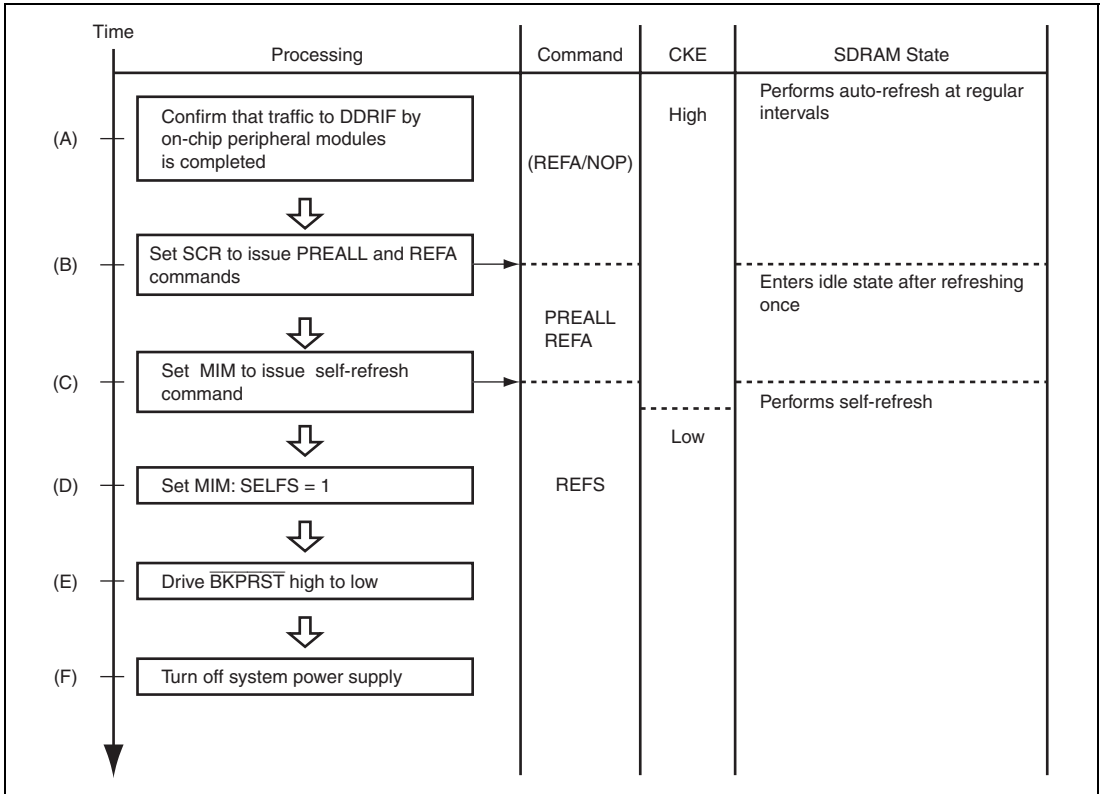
Time

| Processing | Command | CKE | SDRAM State |
|---|---|---|---|
| (A) Confirm that traffic to DDRIF by on-chip peripheral modules is completed | (REFA/NOP) | High | Performs auto-refresh at regular intervals |
| (B) Set SCR to issue PREALL and REFA commands | PREALL REFA | | Enters idle state after refreshing once |
| (C) Set MIM to issue self-refresh command | | | Performs self-refresh |
| (D) Set MIM: SELFS = 1 | REFS | Low | |
| (E) Drive $\overline{\text{BKPRST}}$ high to low | | | |
| (F) Turn off system power supply | | | |